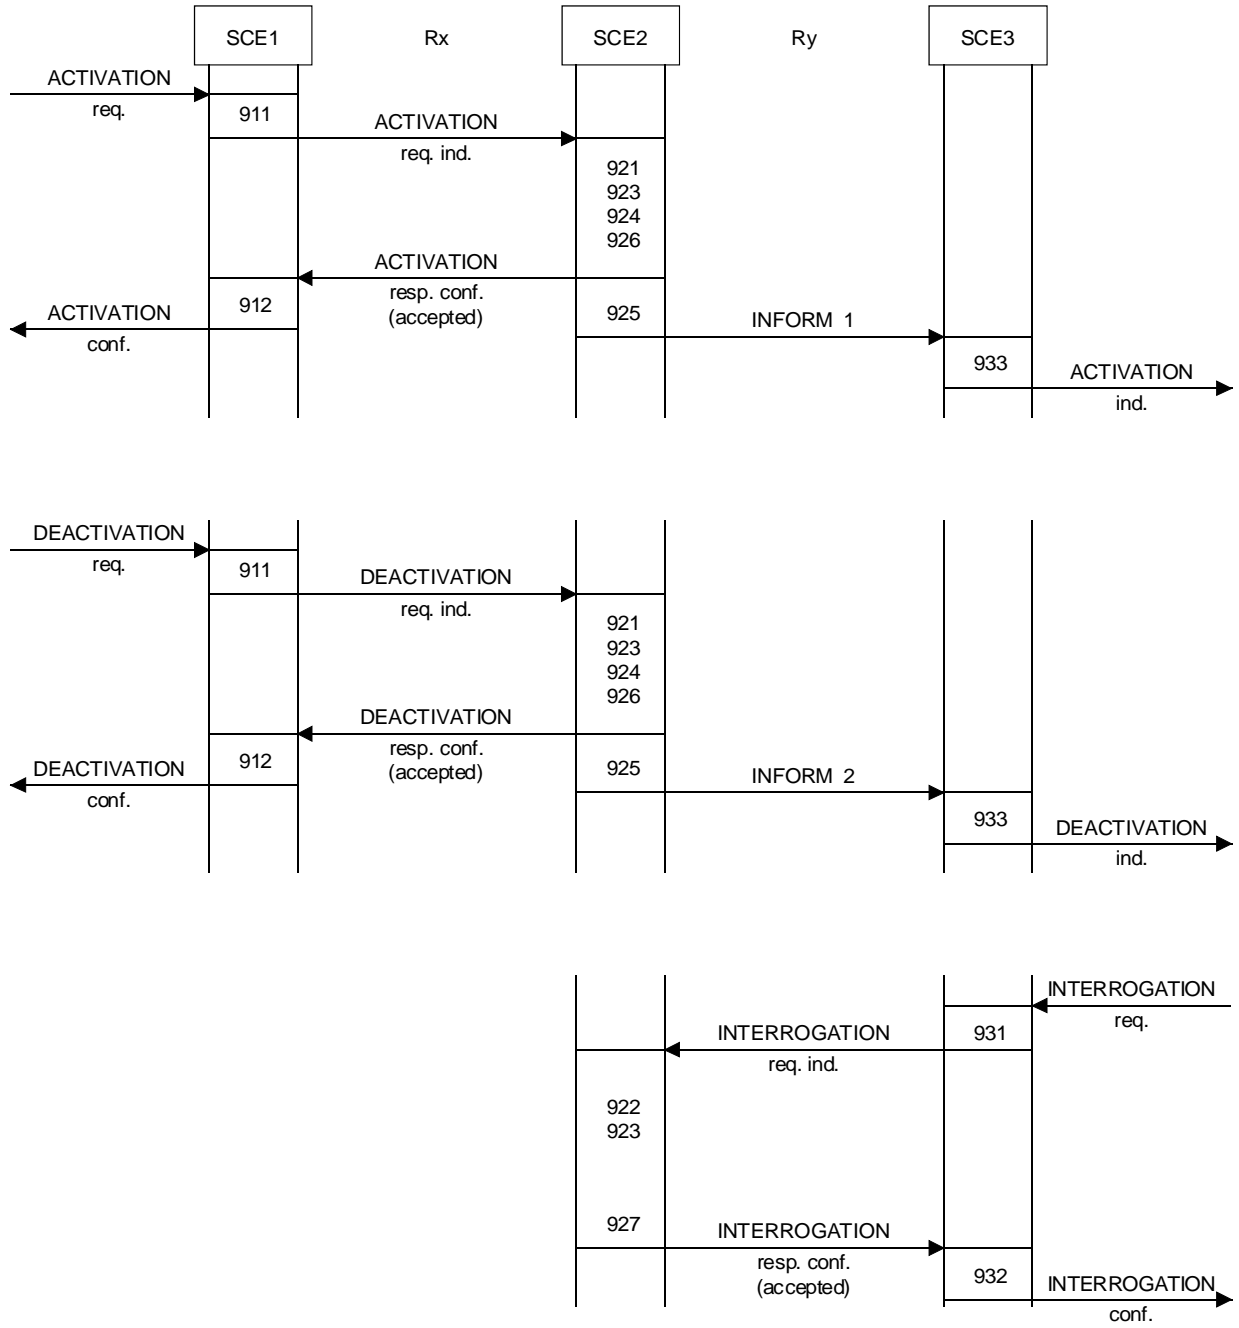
SCE1
Rx
SCE2
Ry
SCE3

ACTIVATION
req.
911
ACTIVATION
req. ind.
921
923
924
926
ACTIVATION
resp. conf.
(accepted)
912
ACTIVATION
conf.
925
INFORM 1
933
ACTIVATION
ind.

DEACTIVATION
req.
911
DEACTIVATION
req. ind.
921
923
924
926
DEACTIVATION
resp. conf.
(accepted)
912
DEACTIVATION
conf.
925
INFORM 2
933
DEACTIVATION
ind.

INTERROGATION
req.
INTERROGATION
req. ind.
931
922
923
927
INTERROGATION
resp. conf.
(accepted)
932
INTERROGATION
conf.